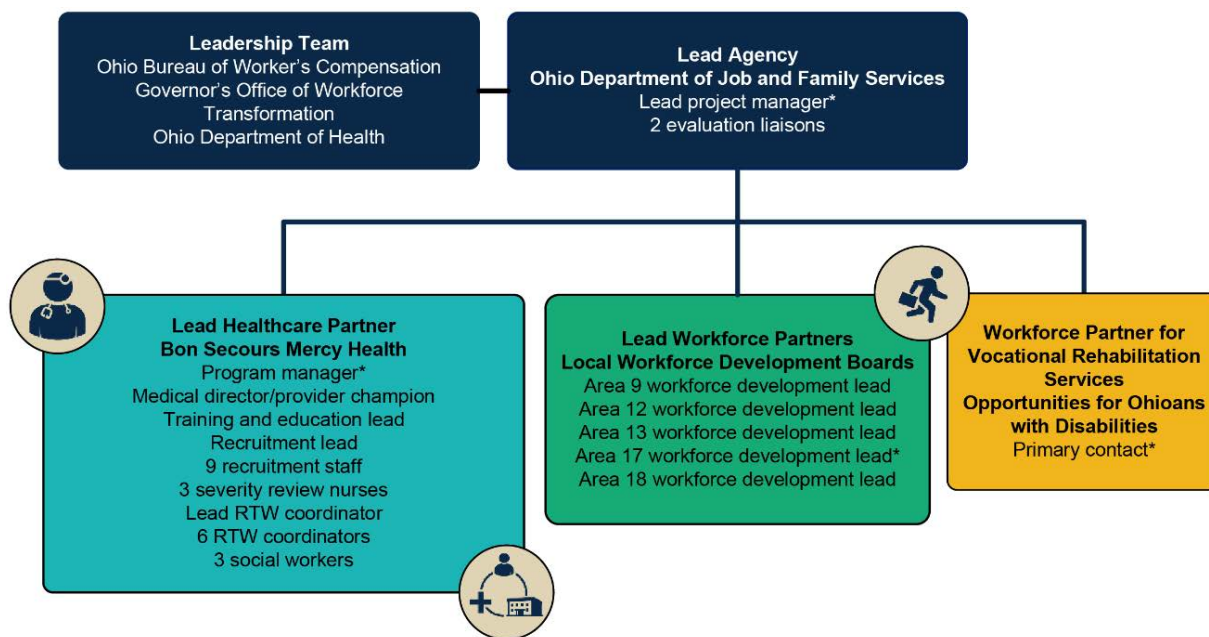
Leadership Team
Ohio Bureau of Worker's Compensation
Governor's Office of Workforce Transformation
Ohio Department of Health

Lead Agency
Ohio Department of Job and Family Services
Lead project manager*
2 evaluation liaisons

Lead Healthcare Partner
Bon Secours Mercy Health
Program manager*
Medical director/provider champion
Training and education lead
Recruitment lead
9 recruitment staff
3 severity review nurses
Lead RTW coordinator
6 RTW coordinators
3 social workers

Lead Workforce Partners
Local Workforce Development Boards
Area 9 workforce development lead
Area 12 workforce development lead
Area 13 workforce development lead
Area 17 workforce development lead*
Area 18 workforce development lead

Workforce Partner for Vocational Rehabilitation Services
Opportunities for Ohioans with Disabilities
Primary contact*